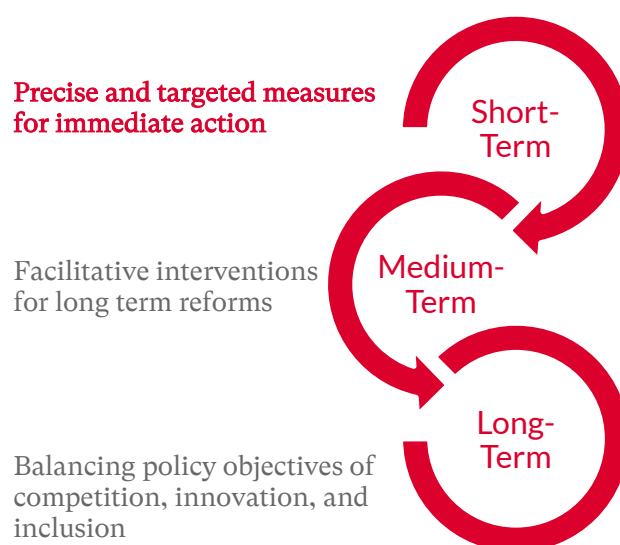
Precise and targeted measures for immediate action

Short-Term

Facilitative interventions for long term reforms

Medium-Term

Balancing policy objectives of competition, innovation, and inclusion

Long-Term